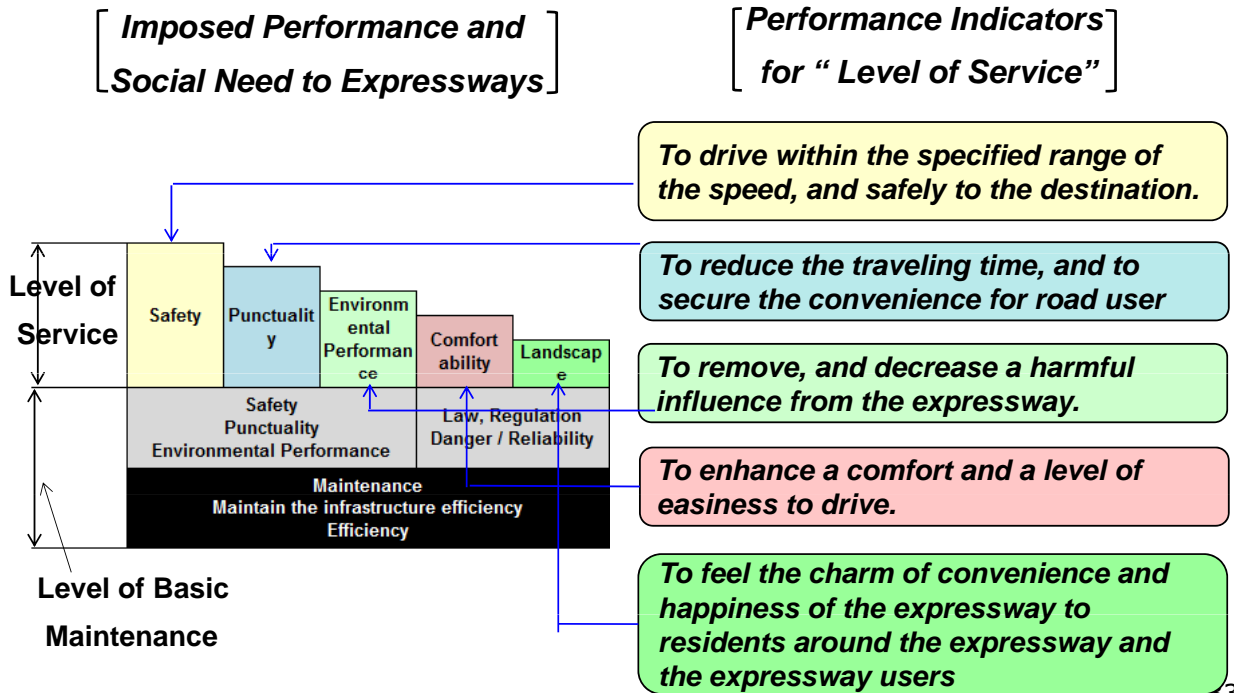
[ Imposed Performance and Social Need to Expressways ]

[ Performance Indicators for " Level of Service" ]

To drive within the specified range of the speed, and safely to the destination.

To reduce the traveling time, and to secure the convenience for road user

To remove, and decrease a harmful influence from the expressway.

To enhance a comfort and a level of easiness to drive.

To feel the charm of convenience and happiness of the expressway to residents around the expressway and the expressway users

Level of Service

Safety

Punctuality

Environmental Performance

Comfortability

Landscape

Safety
Punctuality
Environmental Performance

Law, Regulation
Danger / Reliability

Maintenance
Maintain the infrastructure efficiency
Efficiency

Level of Basic Maintenance